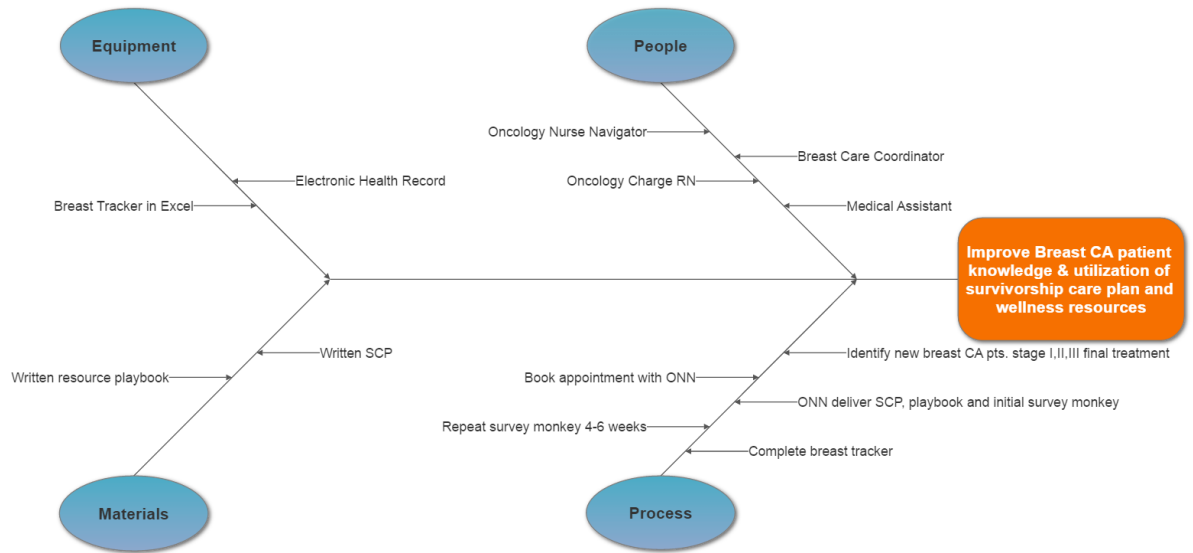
Equipment

People

Oncology Nurse Navigator

Breast Care Coordinator

Electronic Health Record

Oncology Charge RN

Breast Tracker in Excel

Medical Assistant

Improve Breast CA patient knowledge & utilization of survivorship care plan and wellness resources

Written SCP

Identify new breast CA pts. stage I,II,III final treatment

Written resource playbook

Book appointment with ONN

ONN deliver SCP, playbook and initial survey monkey

Repeat survey monkey 4-6 weeks

Complete breast tracker

Materials

Process